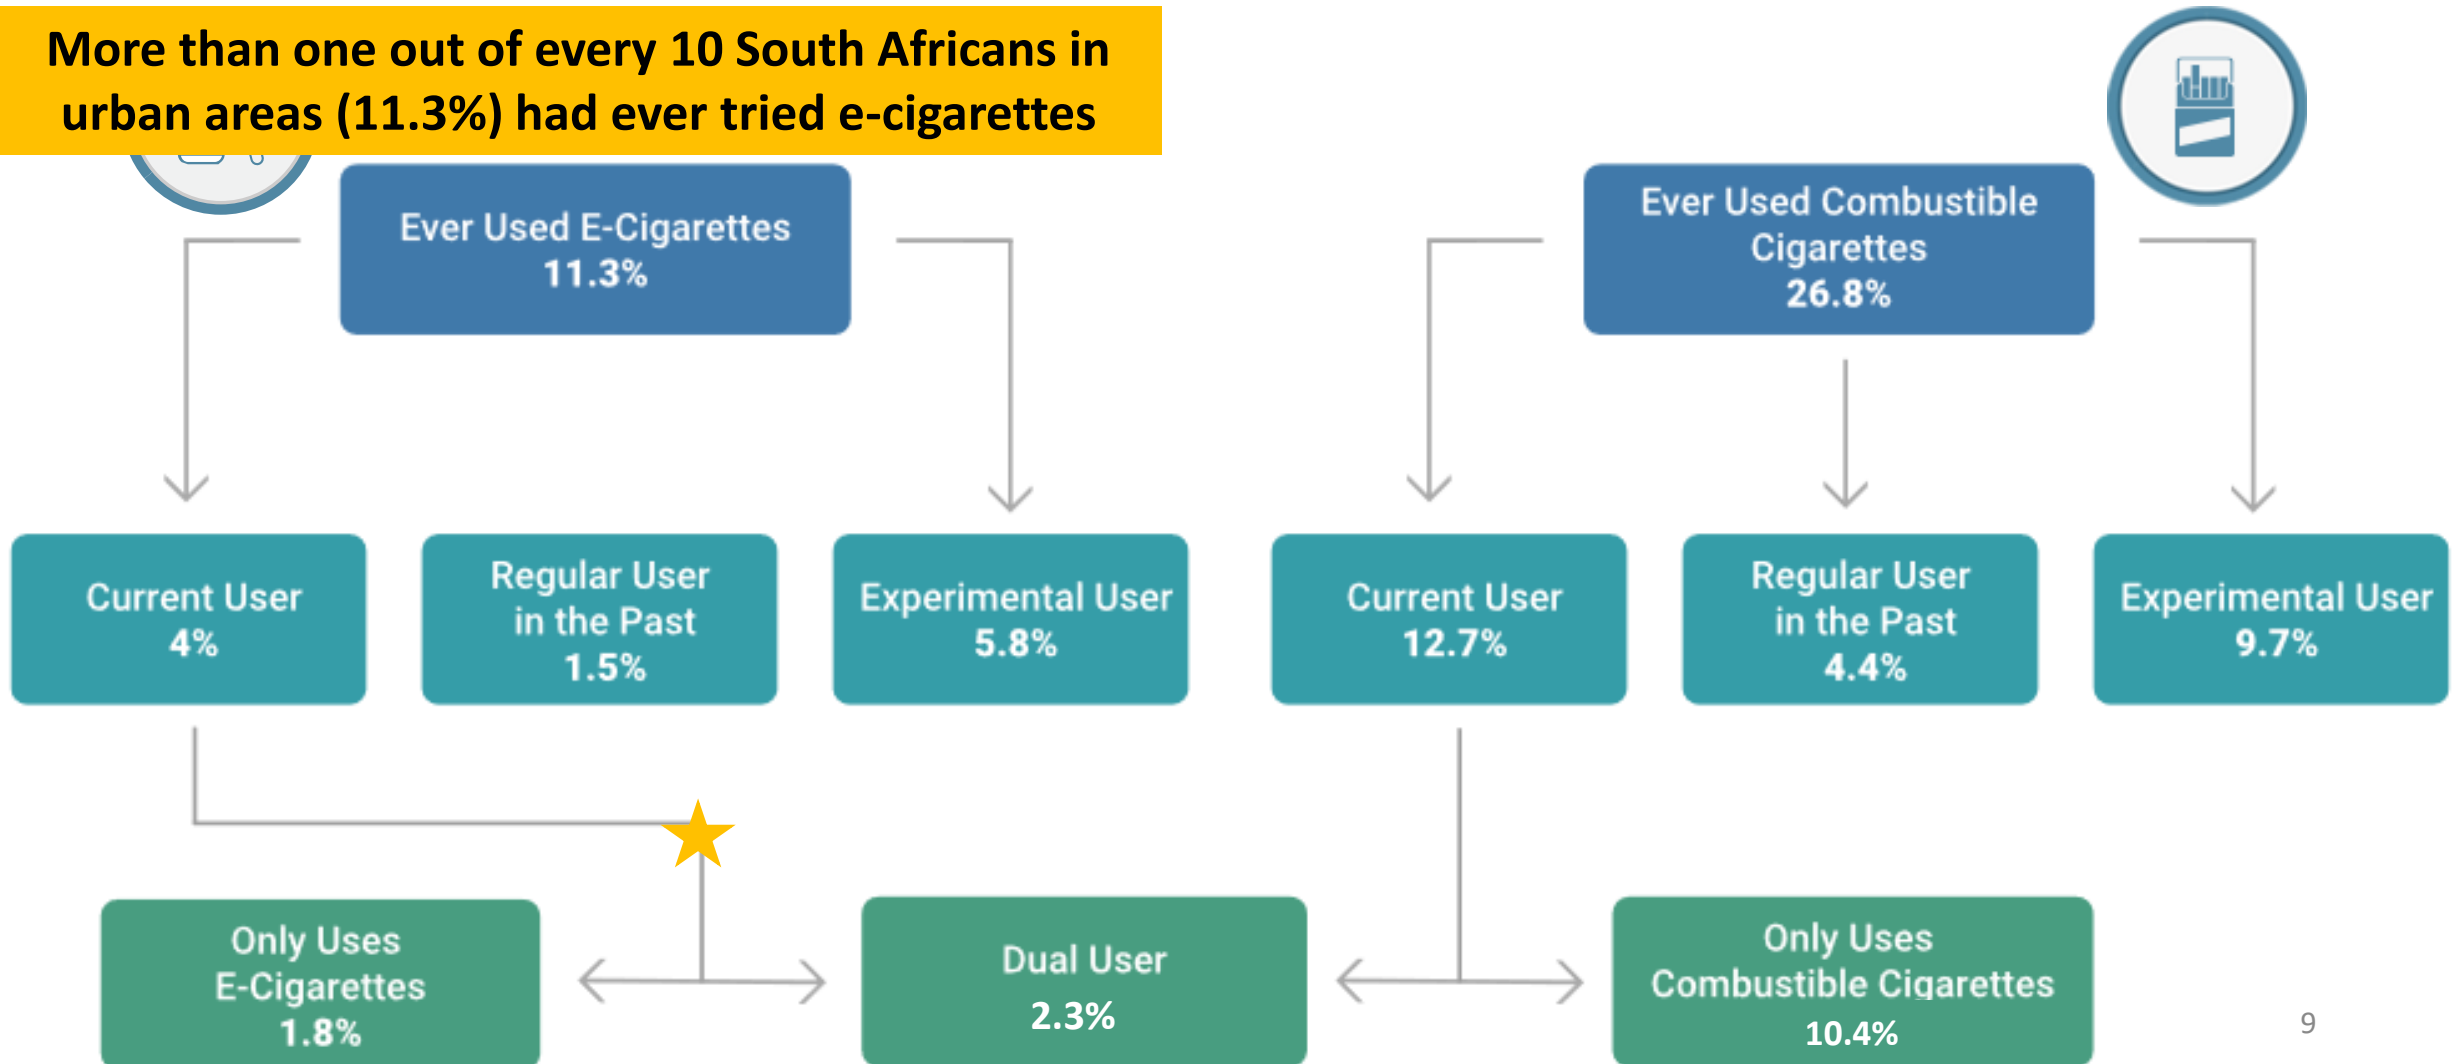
More than one out of every 10 South Africans in urban areas (11.3%) had ever tried e-cigarettes

Ever Used E-Cigarettes
11.3%

Ever Used Combustible Cigarettes
26.8%

Current User
4%

Regular User in the Past
1.5%

Experimental User
5.8%

Current User
12.7%

Regular User in the Past
4.4%

Experimental User
9.7%

Only Uses E-Cigarettes
1.8%

Dual User
2.3%

Only Uses Combustible Cigarettes
10.4%

9